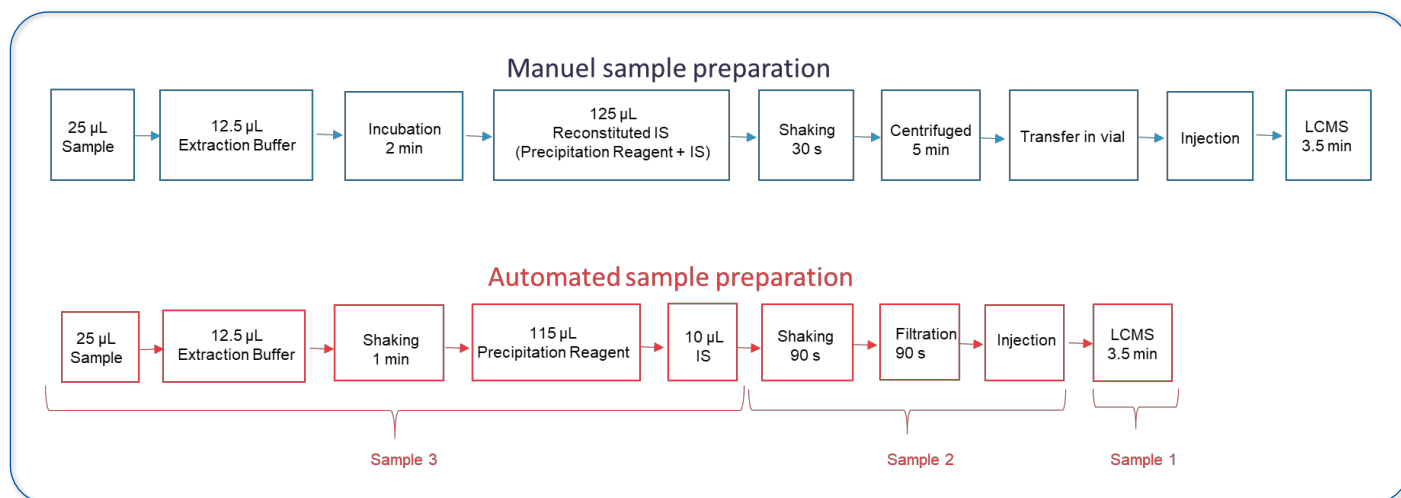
Manuel sample preparation

25 µL Sample

12.5 µL Extraction Buffer

Incubation 2 min

125 µL Reconstituted IS (Precipitation Reagent + IS)

Shaking 30 s

Centrifuged 5 min

Transfer in vial

Injection

LCMS 3.5 min

Automated sample preparation

25 µL Sample

12.5 µL Extraction Buffer

Shaking 1 min

115 µL Precipitation Reagent

10 µL IS

Shaking 90 s

Filtration 90 s

Injection

LCMS 3.5 min

Sample 3

Sample 2

Sample 1